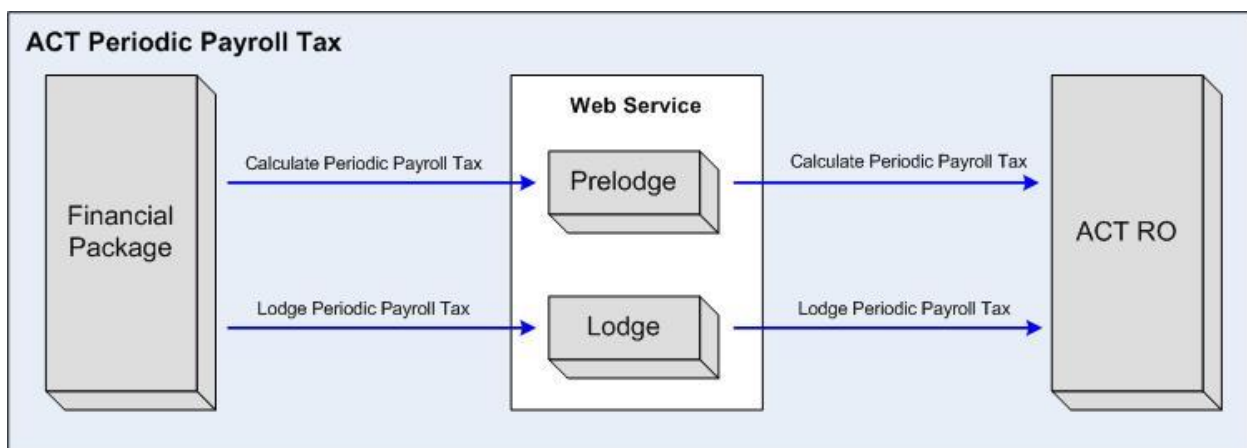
ACT Periodic Payroll Tax

Financial Package

Calculate Periodic Payroll Tax

Lodge Periodic Payroll Tax

Web Service

Prelodge

Lodge

Calculate Periodic Payroll Tax

Lodge Periodic Payroll Tax

ACT RO